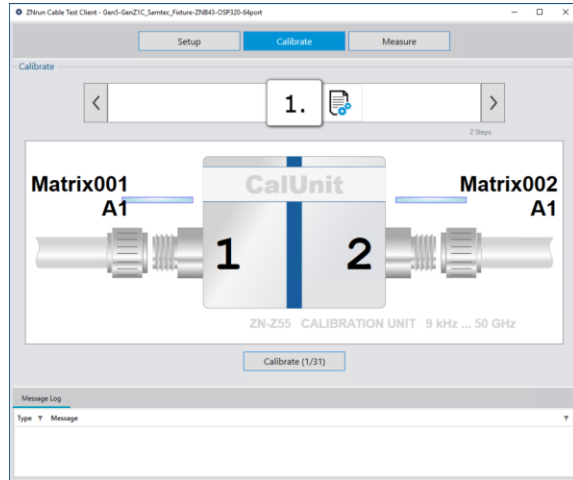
ZNrun Cable Test Client - Gen5-GenZ1C_Samtec_Fixture-ZNB43-OSP320-64port

Setup Calibrate Measure

Calibrate

<

1.

>

2 Steps

Matrix001
A1

CalUnit

Matrix002
A1

1

2

ZN-Z55 CALIBRATION UNIT 9 kHz ... 50 GHz

Calibrate (1/31)

Message Log

Type Message